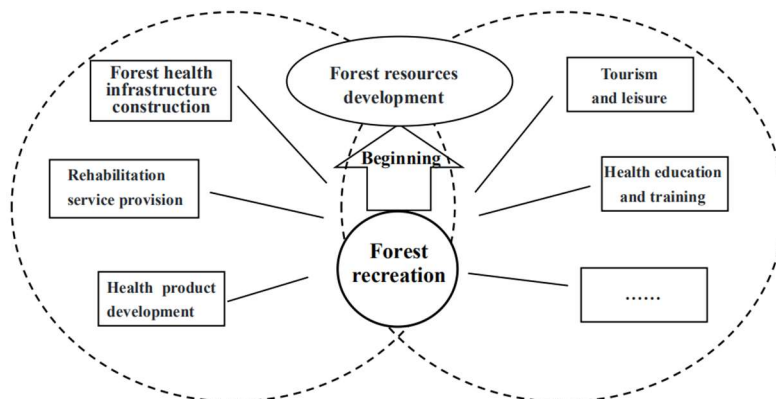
Forest health infrastructure construction

Forest resources development

Tourism and leisure

Beginning

Rehabilitation service provision

Health education and training

Forest recreation

Health product development

......